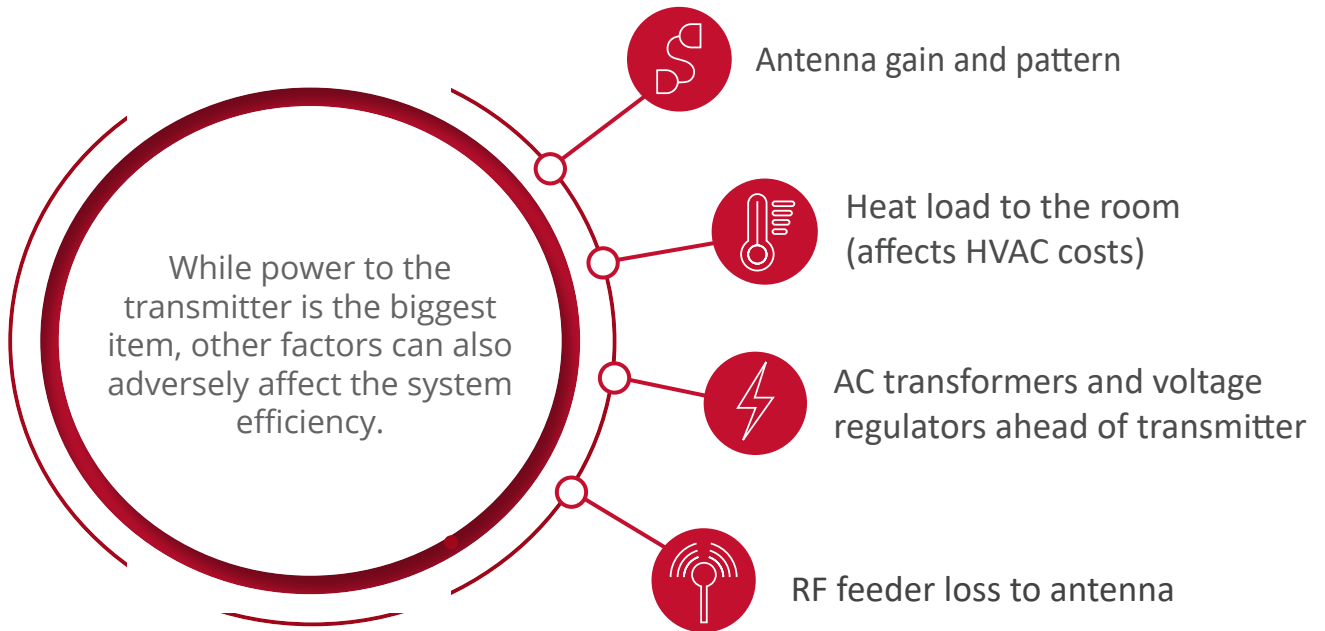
While power to the transmitter is the biggest item, other factors can also adversely affect the system efficiency.

Antenna gain and pattern

Heat load to the room (affects HVAC costs)

AC transformers and voltage regulators ahead of transmitter

RF feeder loss to antenna